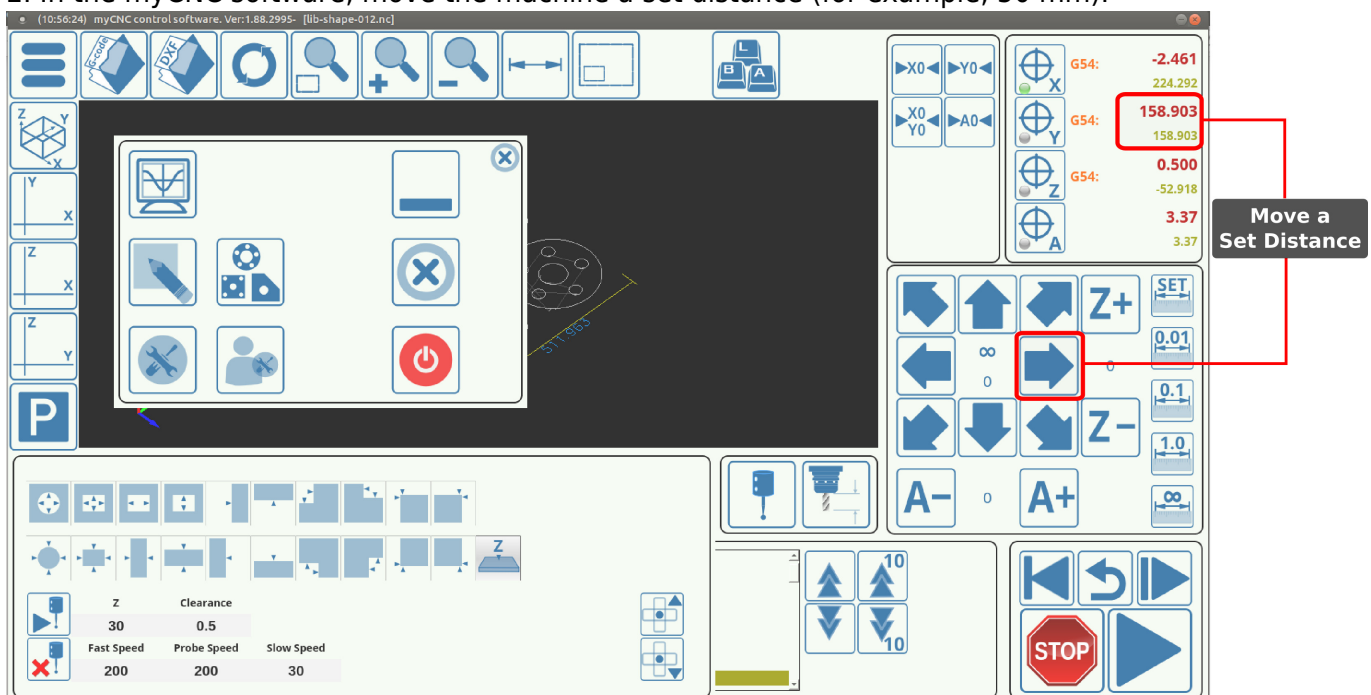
2. In the myCNC software, move the machine a set distance (for example, 30 mm).

(10:56:24) myCNC control software. Ver:1.88.2995- [lib-shape-012.nc]

G-code
DXF

▶X0◀ ▶Y0◀
▶X0 Y0◀ ▶A0◀

X G54: -2.461 224.292
Y G54: 158.903 158.903
Z G54: 0.500 -52.918
A 3.37 3.37

Move a Set Distance

Z+
SET
0.01
∞
0
0
0.1
1.0
Z−
A−
0
A+
∞

Z
Y
X
Z
X
Z
Y
P

311.965

Z

Z 30
Clearance 0.5
Fast Speed 200
Probe Speed 200
Slow Speed 30

10
10

STOP